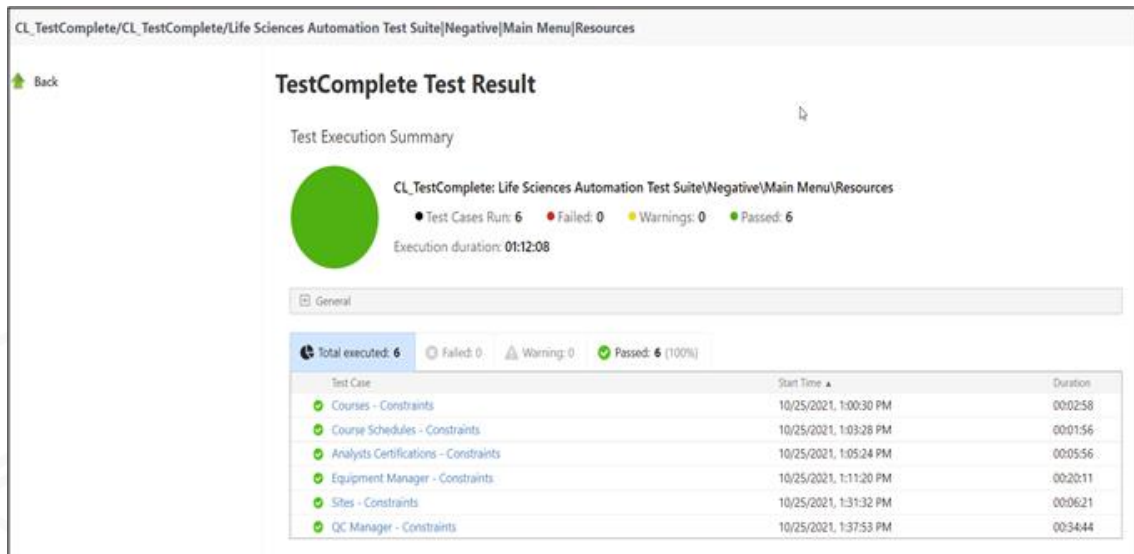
CL_TestComplete/CL_TestComplete/Life Sciences Automation Test Suite|Negative|Main Menu|Resources

Back

TestComplete Test Result

Test Execution Summary

CL_TestComplete: Life Sciences Automation Test Suite\Negative\Main Menu\Resources

Test Cases Run: 6 Failed: 0 Warnings: 0 Passed: 6

Execution duration: 01:12:08

General

Total executed: 6 Failed: 0 Warning: 0 Passed: 6 (100%)

| Test Case | Start Time ▲ | Duration |
|---|---|---|
| Courses - Constraints | 10/25/2021, 1:00:30 PM | 00:02:58 |
| Course Schedules - Constraints | 10/25/2021, 1:03:28 PM | 00:01:56 |
| Analysts Certifications - Constraints | 10/25/2021, 1:05:24 PM | 00:05:56 |
| Equipment Manager - Constraints | 10/25/2021, 1:11:20 PM | 00:20:11 |
| Sites - Constraints | 10/25/2021, 1:31:32 PM | 00:06:21 |
| QC Manager - Constraints | 10/25/2021, 1:37:53 PM | 00:34:44 |